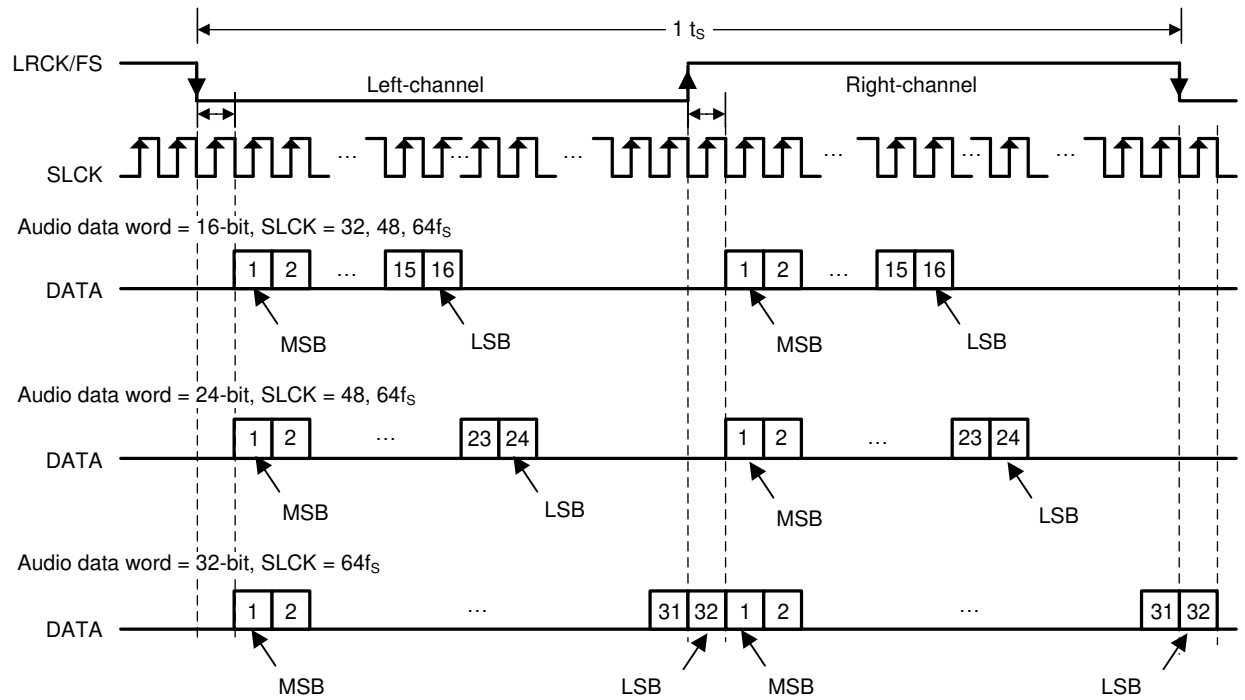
1 $t_S$

LRCK/FS

Left-channel

Right-channel

SLCK

…

…

…

…

…

Audio data word = 16-bit, SLCK = 32, 48, $64f_S$

DATA

1 2 … 15 16

MSB

LSB

1 2 … 15 16

MSB

LSB

Audio data word = 24-bit, SLCK = 48, $64f_S$

DATA

1 2 … 23 24

MSB

LSB

1 2 … 23 24

MSB

LSB

Audio data word = 32-bit, SLCK = $64f_S$

DATA

1 2 … 31 32 1 2 … 31 32

MSB

LSB

MSB

LSB